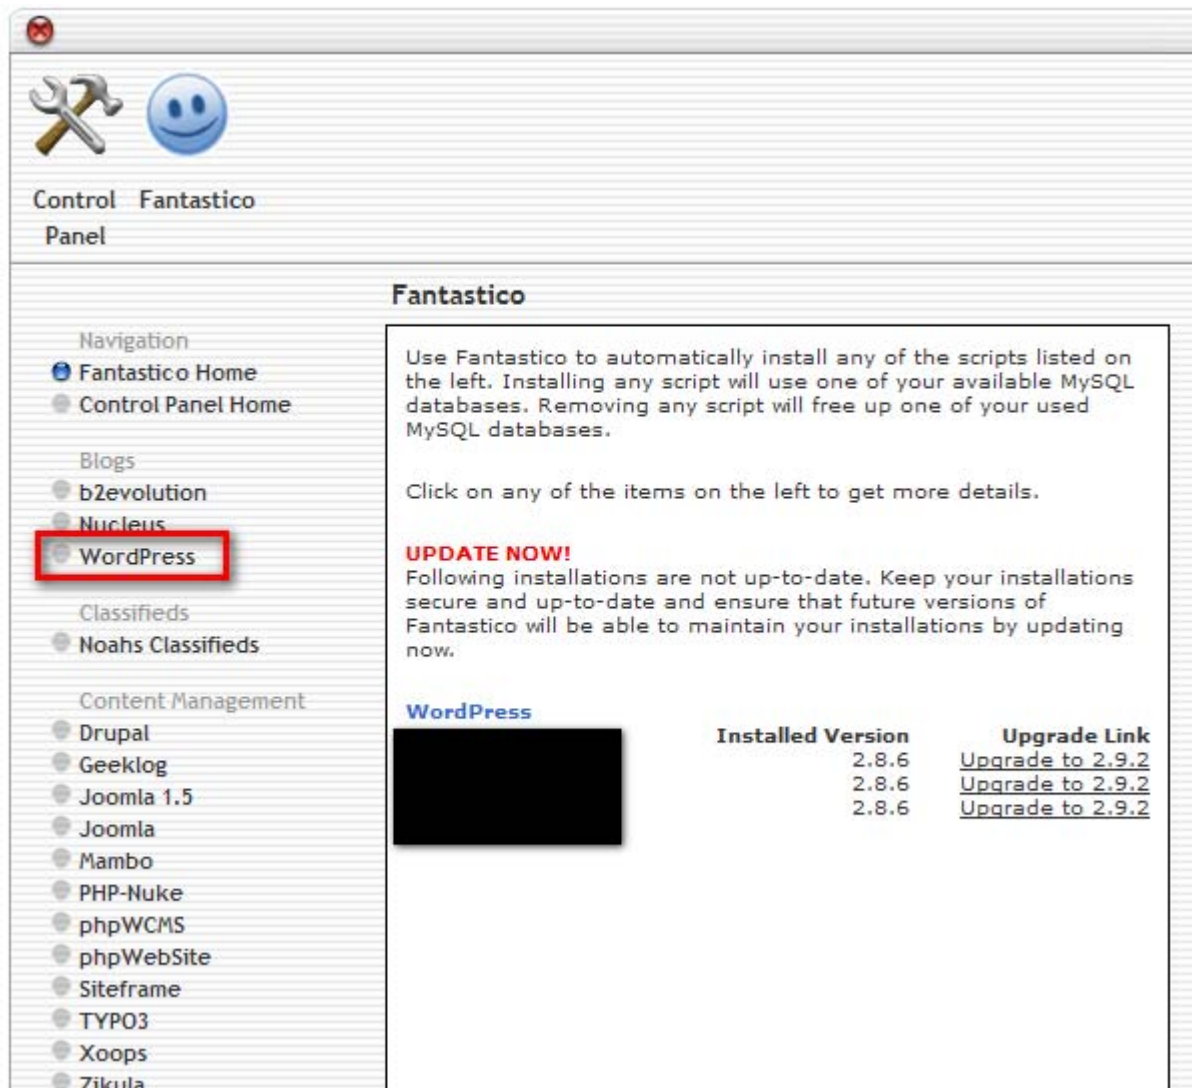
Control Panel Fantastico

Fantastico

Navigation
Fantastico Home
Control Panel Home

Blogs
b2evolution
Nucleus
WordPress

Classifieds
Noahs Classifieds

Content Management
Drupal
Geeklog
Joomla 1.5
Joomla
Mambo
PHP-Nuke
phpWCMS
phpWebSite
Siteframe
TYPO3
Xoops
Zikula

Use Fantastico to automatically install any of the scripts listed on the left. Installing any script will use one of your available MySQL databases. Removing any script will free up one of your used MySQL databases.

Click on any of the items on the left to get more details.

UPDATE NOW!
Following installations are not up-to-date. Keep your installations secure and up-to-date and ensure that future versions of Fantastico will be able to maintain your installations by updating now.

WordPress

| Installed Version | Upgrade Link |
|---|---|
| 2.8.6 | Upgrade to 2.9.2 |
| 2.8.6 | Upgrade to 2.9.2 |
| 2.8.6 | Upgrade to 2.9.2 |